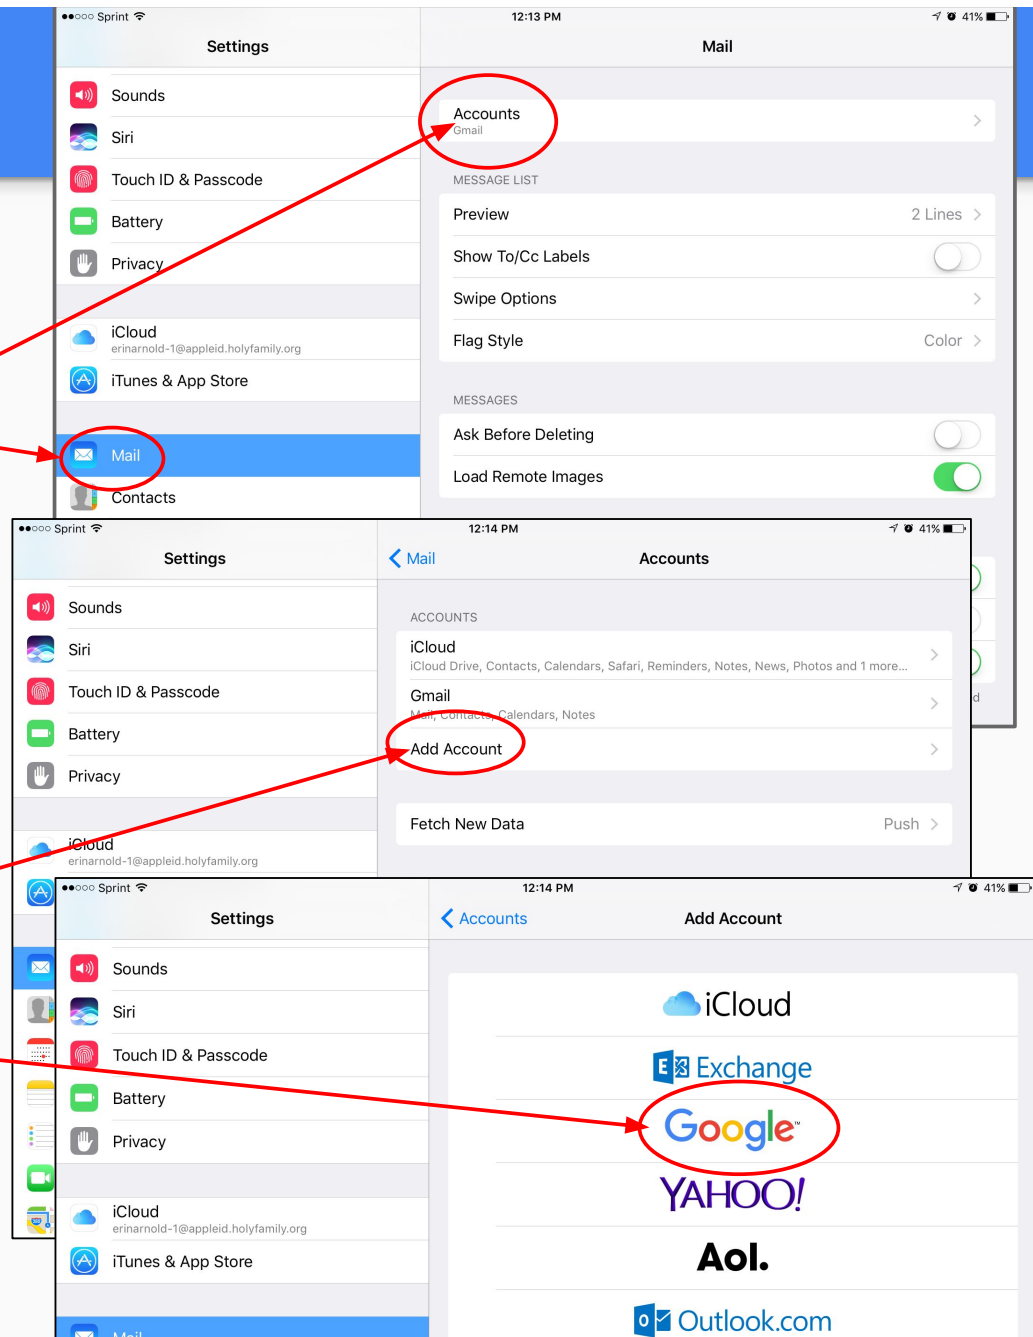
●●○○○ Sprint 12:13 PM 41%

Settings

Sounds
Siri
Touch ID & Passcode
Battery
Privacy

iCloud
erinarnold-1@appleid.holyfamily.org
iTunes & App Store

Mail
Contacts

Mail

Accounts
Gmail

MESSAGE LIST
Preview 2 Lines
Show To/Cc Labels
Swipe Options
Flag Style Color

MESSAGES
Ask Before Deleting
Load Remote Images

●●○○○ Sprint 12:14 PM 41%

Settings

Sounds
Siri
Touch ID & Passcode
Battery
Privacy

iCloud
erinarnold-1@appleid.holyfamily.org

Mail Accounts

ACCOUNTS
iCloud
iCloud Drive, Contacts, Calendars, Safari, Reminders, Notes, News, Photos and 1 more...
Gmail
Mail, Contacts, Calendars, Notes
Add Account

Fetch New Data Push

●●○○○ Sprint 12:14 PM 41%

Settings

Sounds
Siri
Touch ID & Passcode
Battery
Privacy

iCloud
erinarnold-1@appleid.holyfamily.org
iTunes & App Store

Mail

Accounts Add Account

iCloud
Exchange
Google
YAHOO!
Aol.
Outlook.com